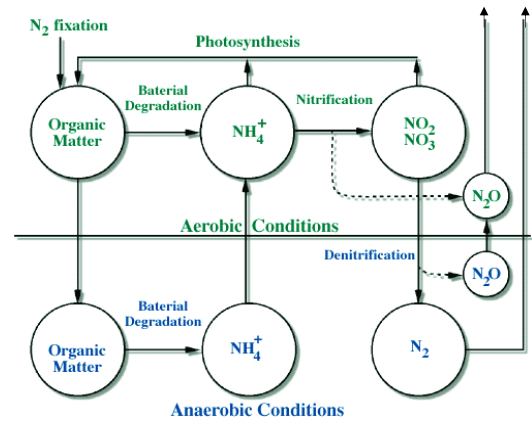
$N_2$ fixation

Photosynthesis

Organic Matter

Baterial Degradation

$NH_4^+$

Nitrification

$NO_2$ $NO_3$

$N_2O$

Aerobic Conditions

Denitrification

$N_2O$

Organic Matter

Baterial Degradation

$NH_4^+$

$N_2$

Anaerobic Conditions